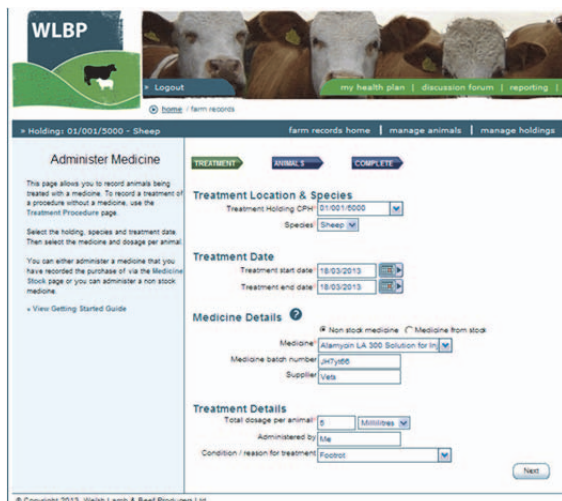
WLBP

» Logout

my health plan | discussion forum | reporting |

home / farm records

» Holding: 01/001/5000 - Sheep

farm records home | manage animals | manage holdings

Administer Medicine

This page allows you to record animals being treated with a medicine. To record a treatment of a procedure without a medicine, use the Treatment Procedure page.

Select the holding, species and treatment date. Then select the medicine and dosage per animal.

You can either administer a medicine that you have recorded the purchase of via the Medicine Stock page or you can administer a non stock medicine.

» View Getting Started Guide

TREATMENT

ANIMALS

COMPLETE

Treatment Location & Species

Treatment Holding CPH* 01/001/5000

Species* Sheep

Treatment Date

Treatment start date* 18/03/2013

Treatment end date* 18/03/2013

Medicine Details

Non stock medicine Medicine from stock

Medicine* Alamycin LA 300 Solution for In

Medicine batch number JH7y66

Supplier Vets

Treatment Details

Total dosage per animal* 6 Millilitres

Administered by Me

Condition / reason for treatment Footrot

Next

© Copyright 2013 Welsh Lamb & Beef Producers Ltd